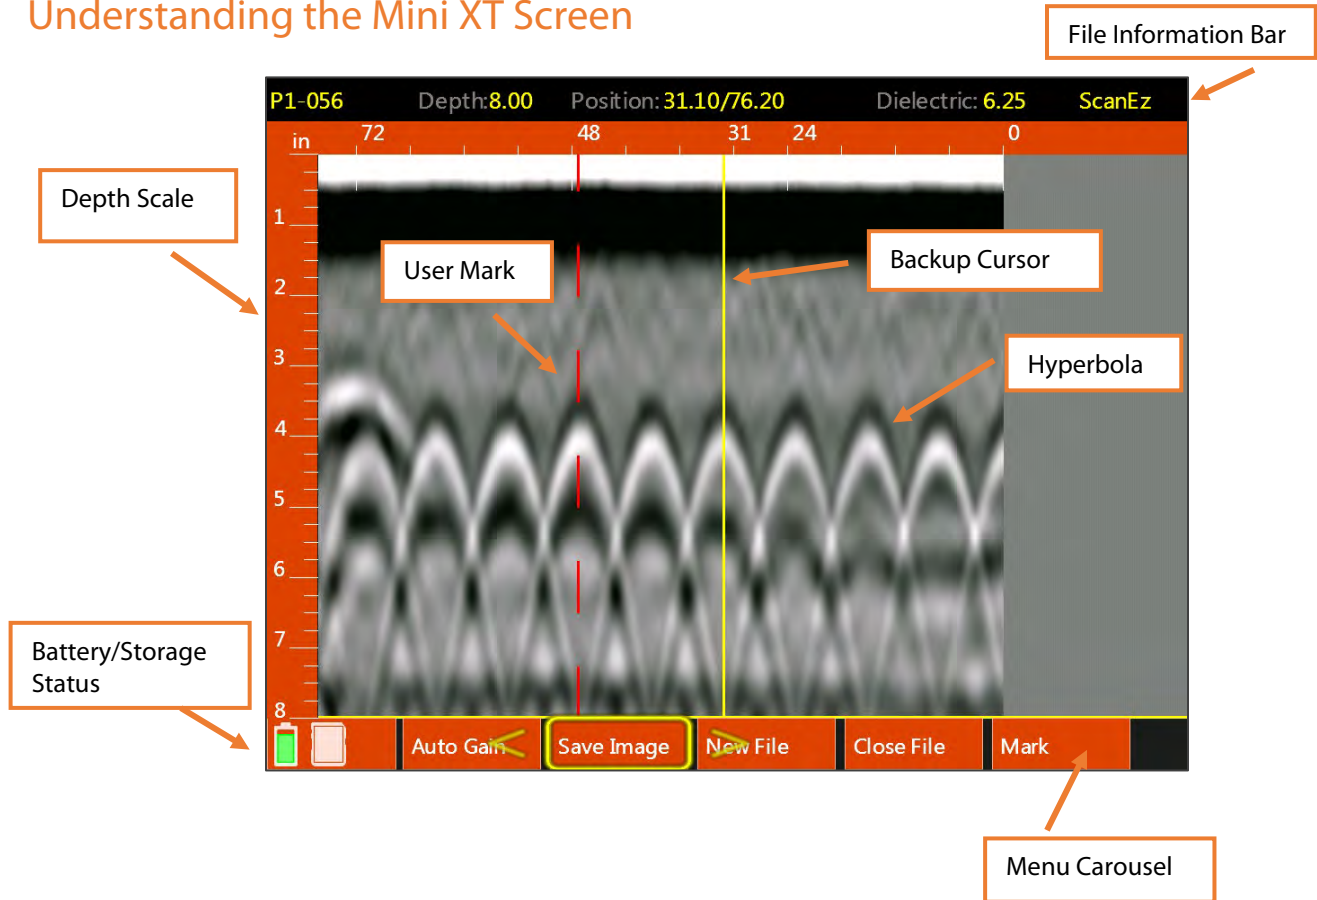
Understanding the Mini XT Screen

File Information Bar

P1-056 Depth:8.00 Position: 31.10/76.20 Dielectric: 6.25 ScanEz

in 72 48 31 24 0

Depth Scale

1
2
3
4
5
6
7
8

User Mark

Backup Cursor

Hyperbola

Battery/Storage Status

Auto Gain Save Image New File Close File Mark

Menu Carousel